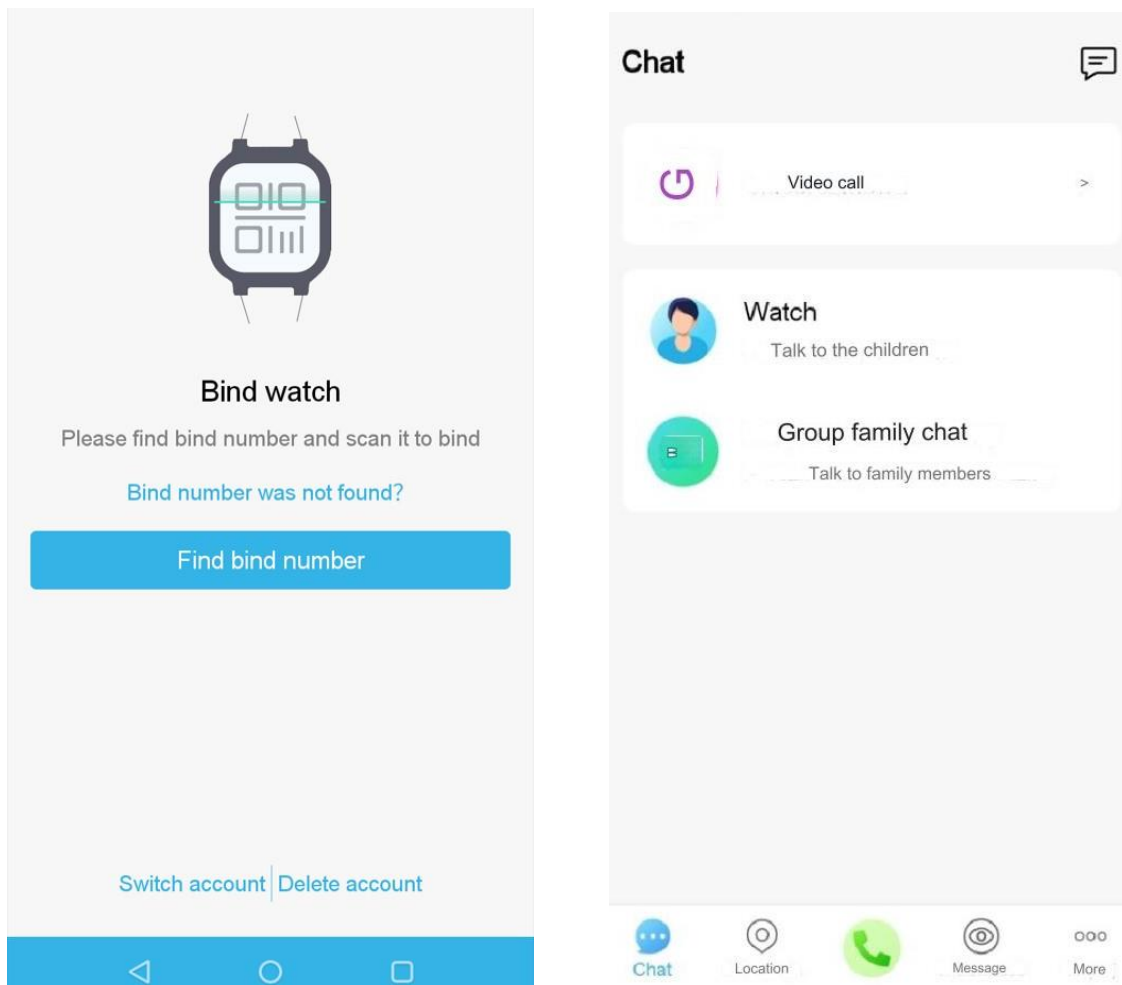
Bind watch

Please find bind number and scan it to bind

Bind number was not found?

Find bind number

Switch account | Delete account

Chat

Video call >

Watch
Talk to the children

Group family chat
Talk to family members

Chat Location Message More